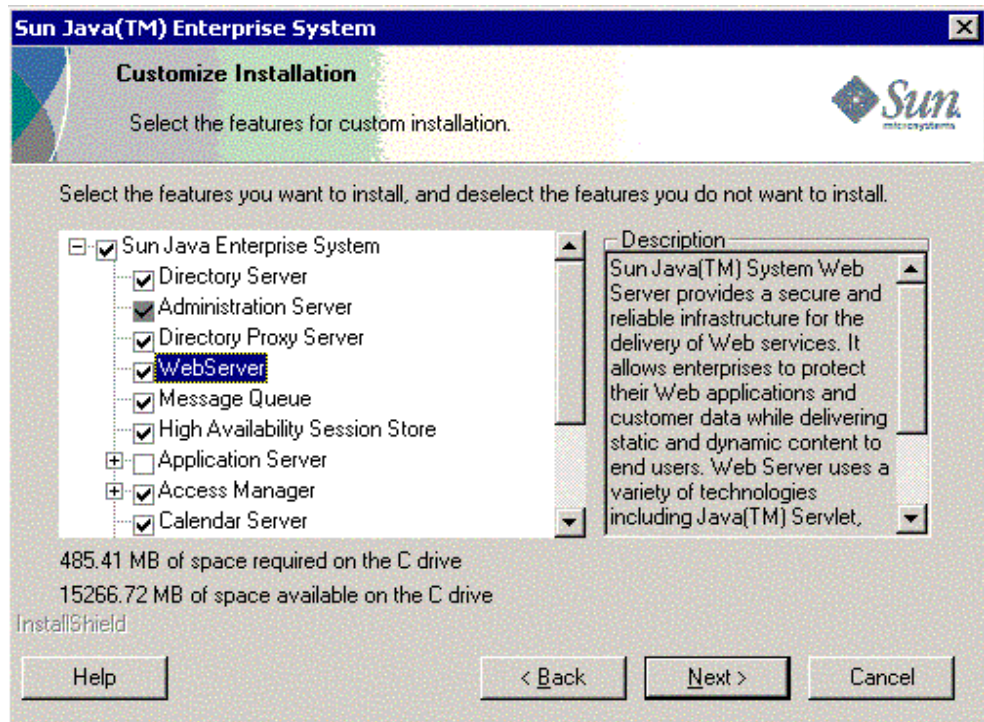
Sun Java(TM) Enterprise System

Customize Installation

Select the features for custom installation.

Sun microsystems

Select the features you want to install, and deselect the features you do not want to install.

Sun Java Enterprise System
Directory Server
Administration Server
Directory Proxy Server
WebServer
Message Queue
High Availability Session Store
Application Server
Access Manager
Calendar Server

Description

Sun Java(TM) System Web Server provides a secure and reliable infrastructure for the delivery of Web services. It allows enterprises to protect their Web applications and customer data while delivering static and dynamic content to end users. Web Server uses a variety of technologies including Java(TM) Servlet,

485.41 MB of space required on the C drive

15266.72 MB of space available on the C drive

InstallShield

Help

< Back

Next >

Cancel